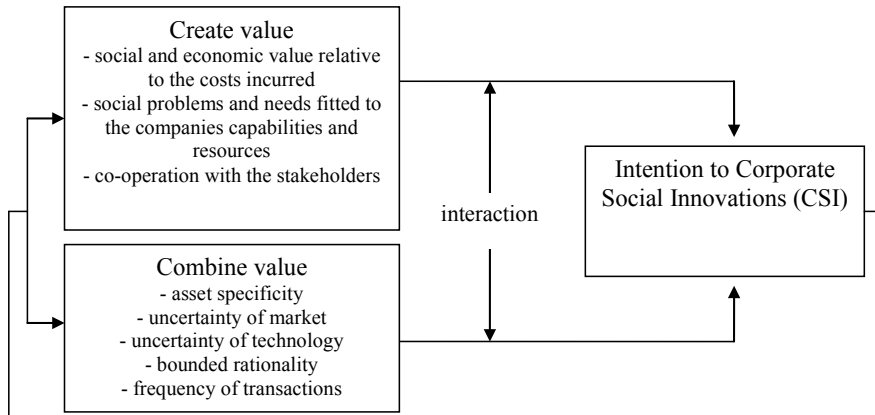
Create value
- social and economic value relative to the costs incurred
- social problems and needs fitted to the companies capabilities and resources
- co-operation with the stakeholders

interaction

Intention to Corporate Social Innovations (CSI)

Combine value
- asset specificity
- uncertainty of market
- uncertainty of technology
- bounded rationality
- frequency of transactions